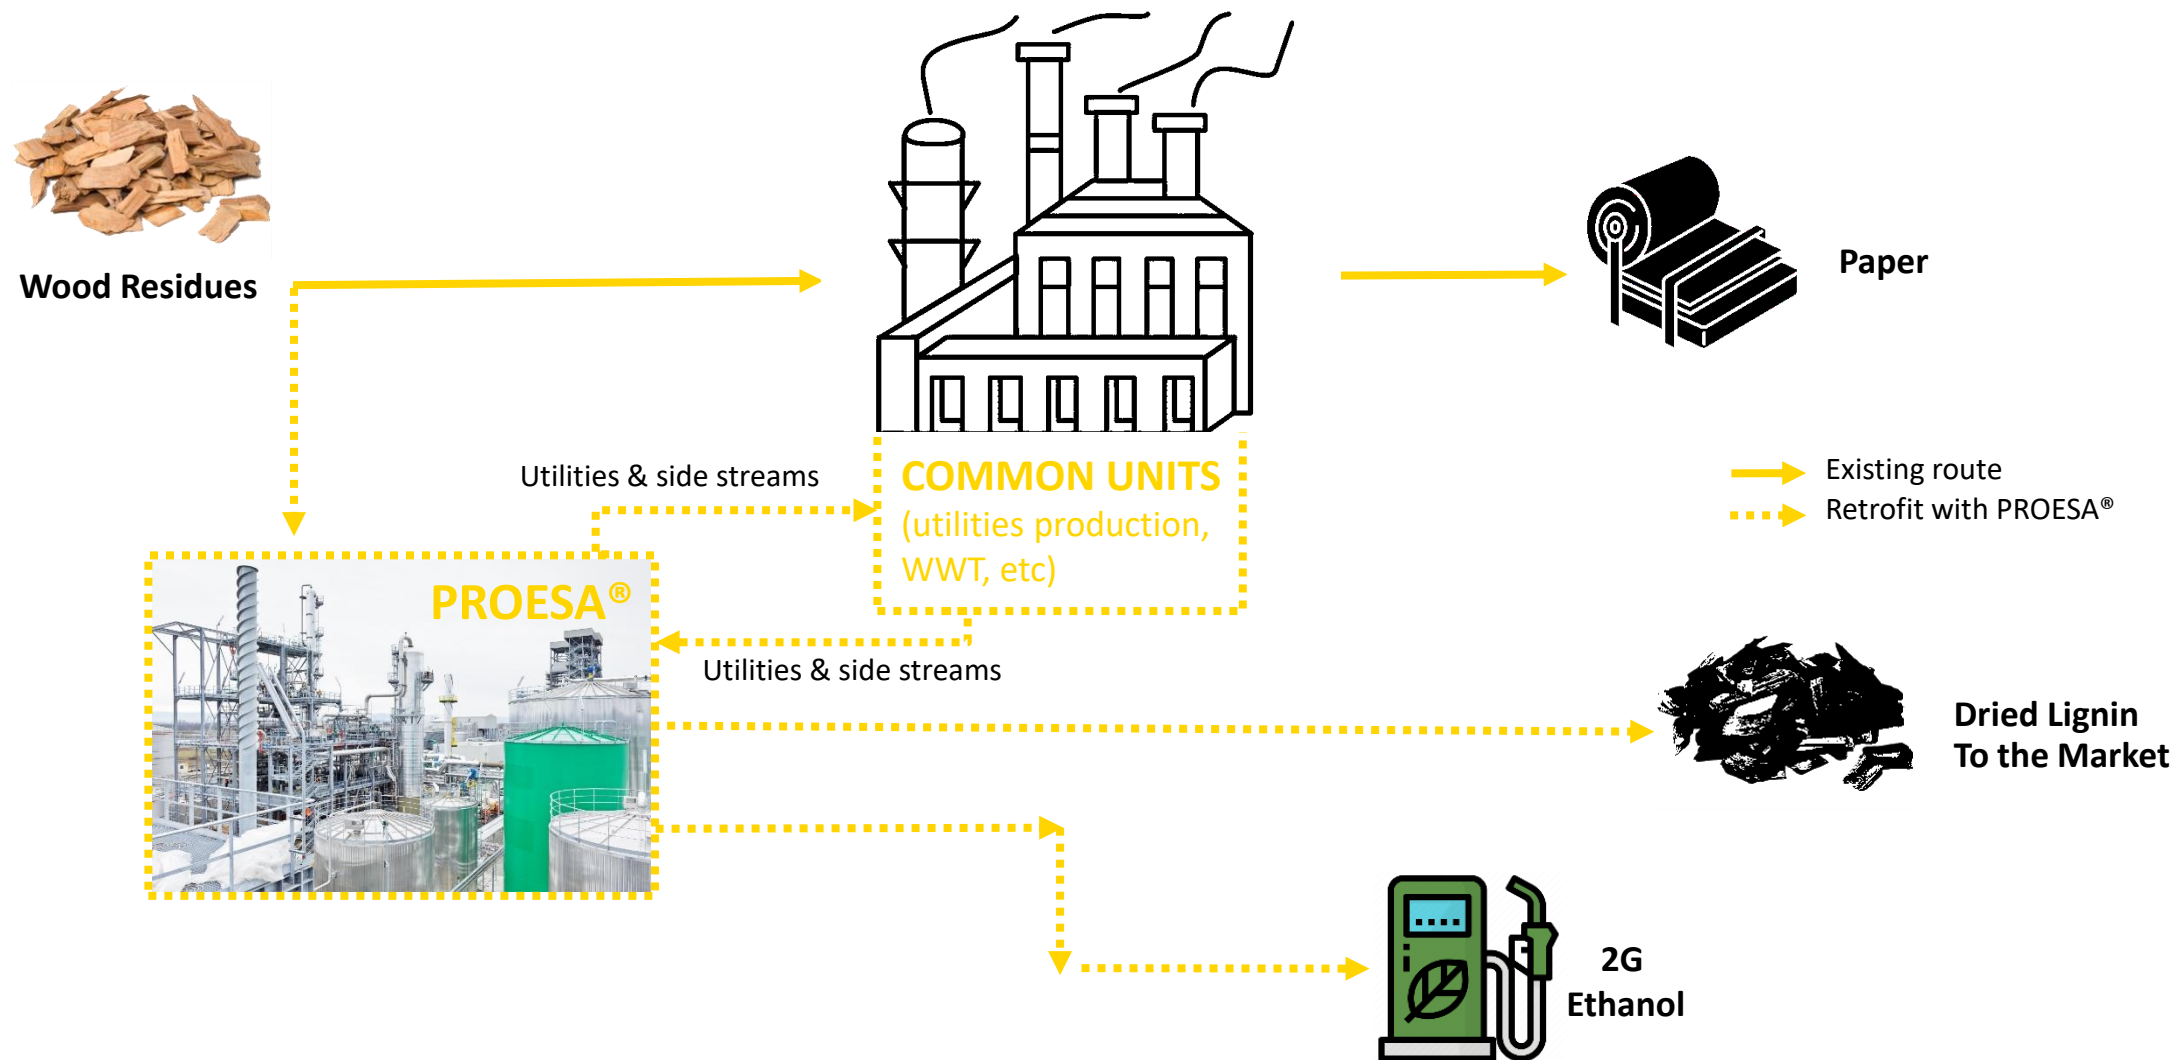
Wood Residues

Paper

Utilities & side streams

COMMON UNITS
(utilities production, WWT, etc)

Existing route
Retrofit with PROESA®

PROESA®

Utilities & side streams

Dried Lignin
To the Market

2G
Ethanol